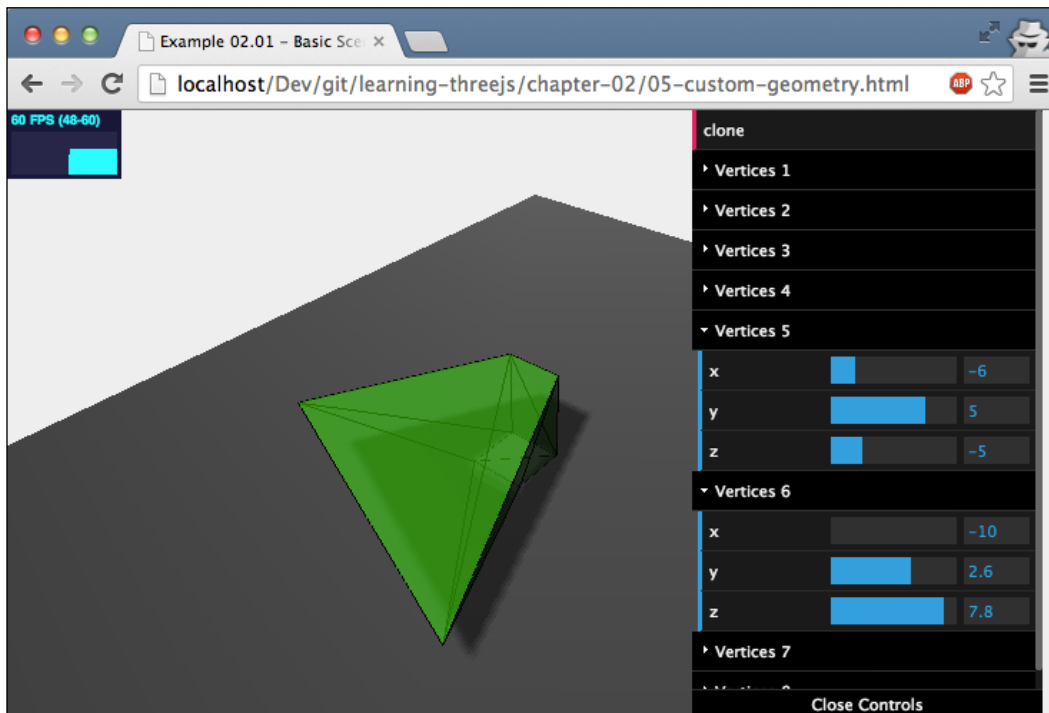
Example 02.01 - Basic Sce ×

localhost/Dev/git/learning-threejs/chapter-02/05-custom-geometry.html

ABP

60 FPS (48-60)

clone
Vertices 1
Vertices 2
Vertices 3
Vertices 4
Vertices 5
x -6
y 5
z -5
Vertices 6
x -10
y 2.6
z 7.8
Vertices 7
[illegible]
Close Controls